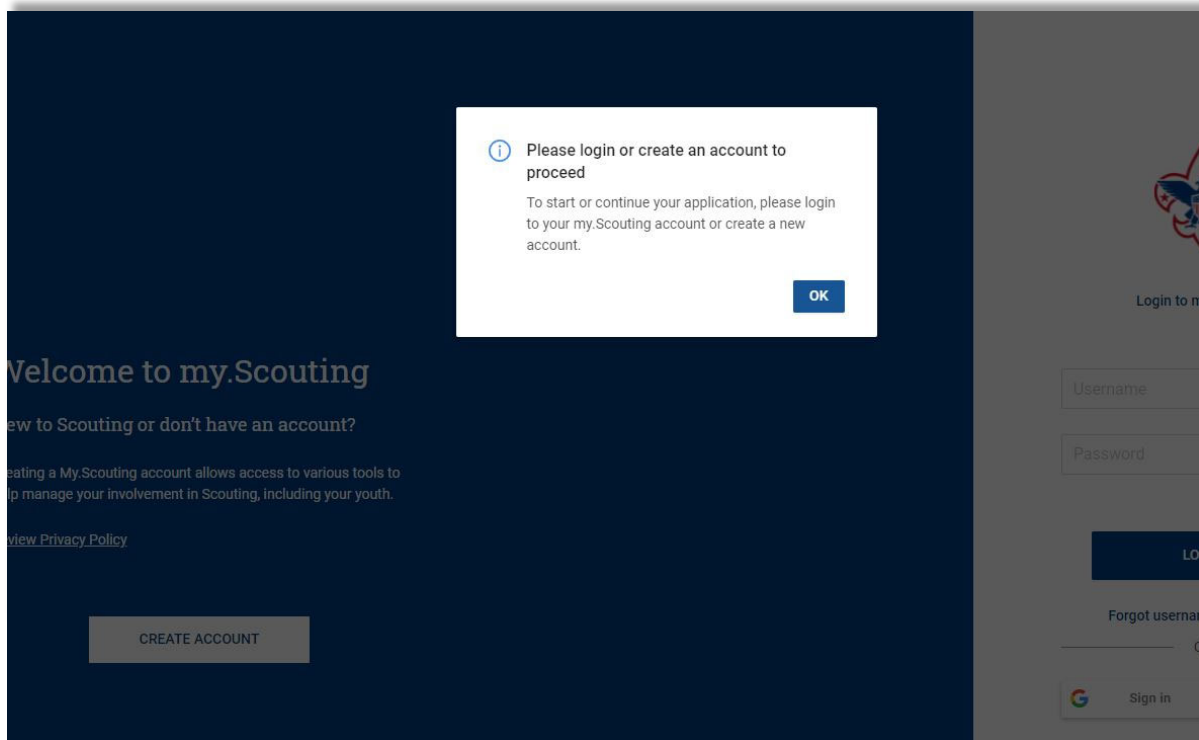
Please login or create an account to proceed

To start or continue your application, please login to your my.Scouting account or create a new account.

OK

Velcome to my.Scouting

ew to Scouting or don't have an account?

eating a My.Scouting account allows access to various tools to lp manage your involvement in Scouting, including your youth.

view Privacy Policy

CREATE ACCOUNT

Login to m

Username

Password

LO

Forgot userna

Sign in